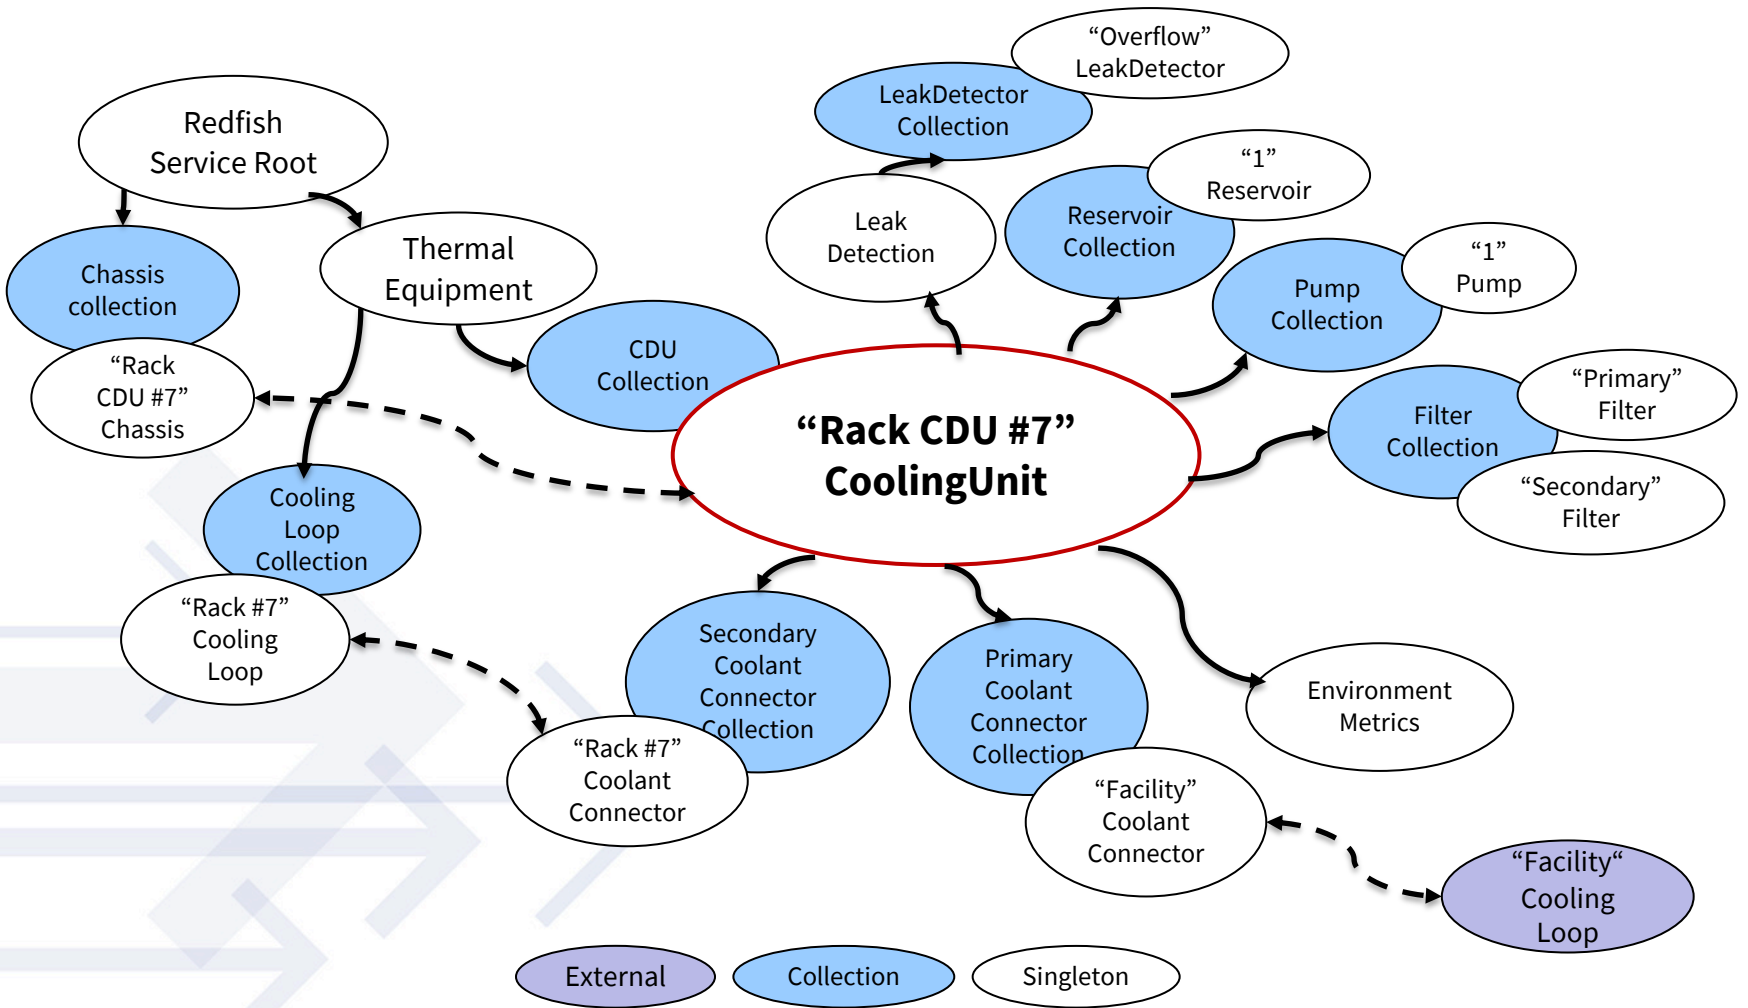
Redfish Service Root

Chassis collection

"Rack CDU #7" Chassis

Thermal Equipment

CDU Collection

Cooling Loop Collection

"Rack #7" Cooling Loop

Leak Detection

LeakDetector Collection

"Overflow" LeakDetector

Reservoir Collection

"1" Reservoir

Pump Collection

"1" Pump

Filter Collection

"Primary" Filter

"Secondary" Filter

"Rack CDU #7" CoolingUnit

Secondary Coolant Connector Collection

"Rack #7" Coolant Connector

Primary Coolant Connector Collection

"Facility" Coolant Connector

Environment Metrics

"Facility" Cooling Loop

External

Collection

Singleton